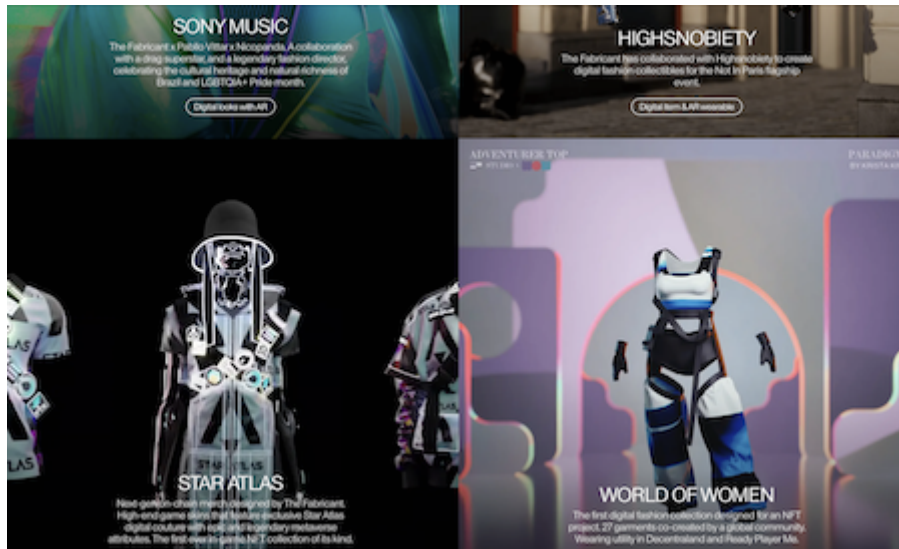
SONY MUSIC

The Fabricant x Pabllo Vittar x Nicopanda. A collaboration with a drag superstar, and a legendary fashion director, celebrating the cultural heritage and natural richness of Brazil and LGBTQIA+ Pride month.

Digital looks with AR

HIGHSNOBIETY

The Fabricant has collaborated with Highsnobiety to create digital fashion collectibles for the Not In Paris flagship event.

Digital item & AR wearable

STAR ATLAS

Next-gen on-chain merch designed by The Fabricant. High-end game skins that feature exclusive Star Atlas digital couture with epic and legendary metaverse attributes. The first ever in-game NFT collection of its kind.

ADVENTURER TOP

PARADIG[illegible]

WORLD OF WOMEN

The first digital fashion collection designed for an NFT project. 27 garments co-created by a global community. Wearing utility in Decentraland and Ready Player Me.